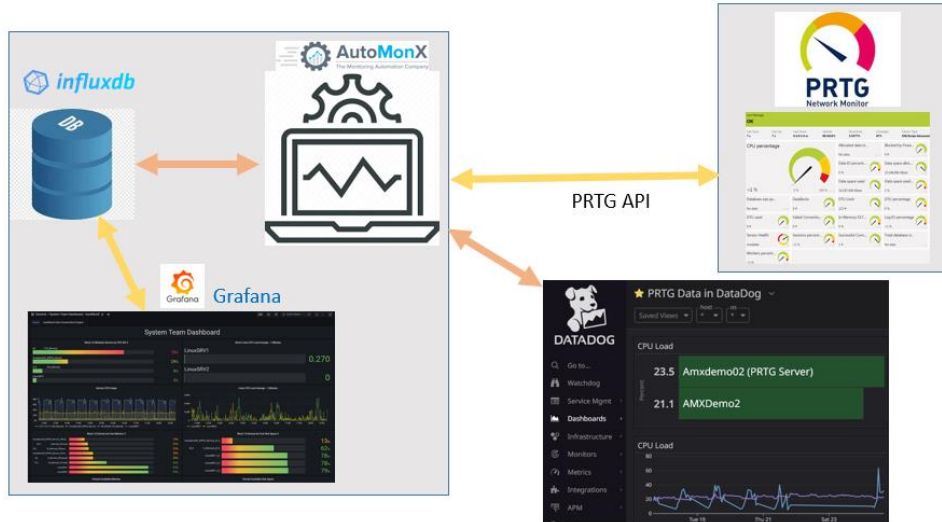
influxdb

DB

AutoMonX
The Monitoring Automation Company

PRTG
Network Monitor

CPU percentage

PRTG API

Grafana

System Team Dashboard

LinuxSRV1 0.270

LinuxSRV2 0

DATADOG

PRTG Data in DataDog

Saved Views

CPU Load

23.5 Amxdemo02 (PRTG Server)

21.1 AMXDemo2

Go to...

Watchdog

Service Mgmt

Dashboards

Infrastructure

Monitors

Metrics

Integrations

APM

CPU Load

60

40

20

0

Tue 19

Thu 21

Sat 23